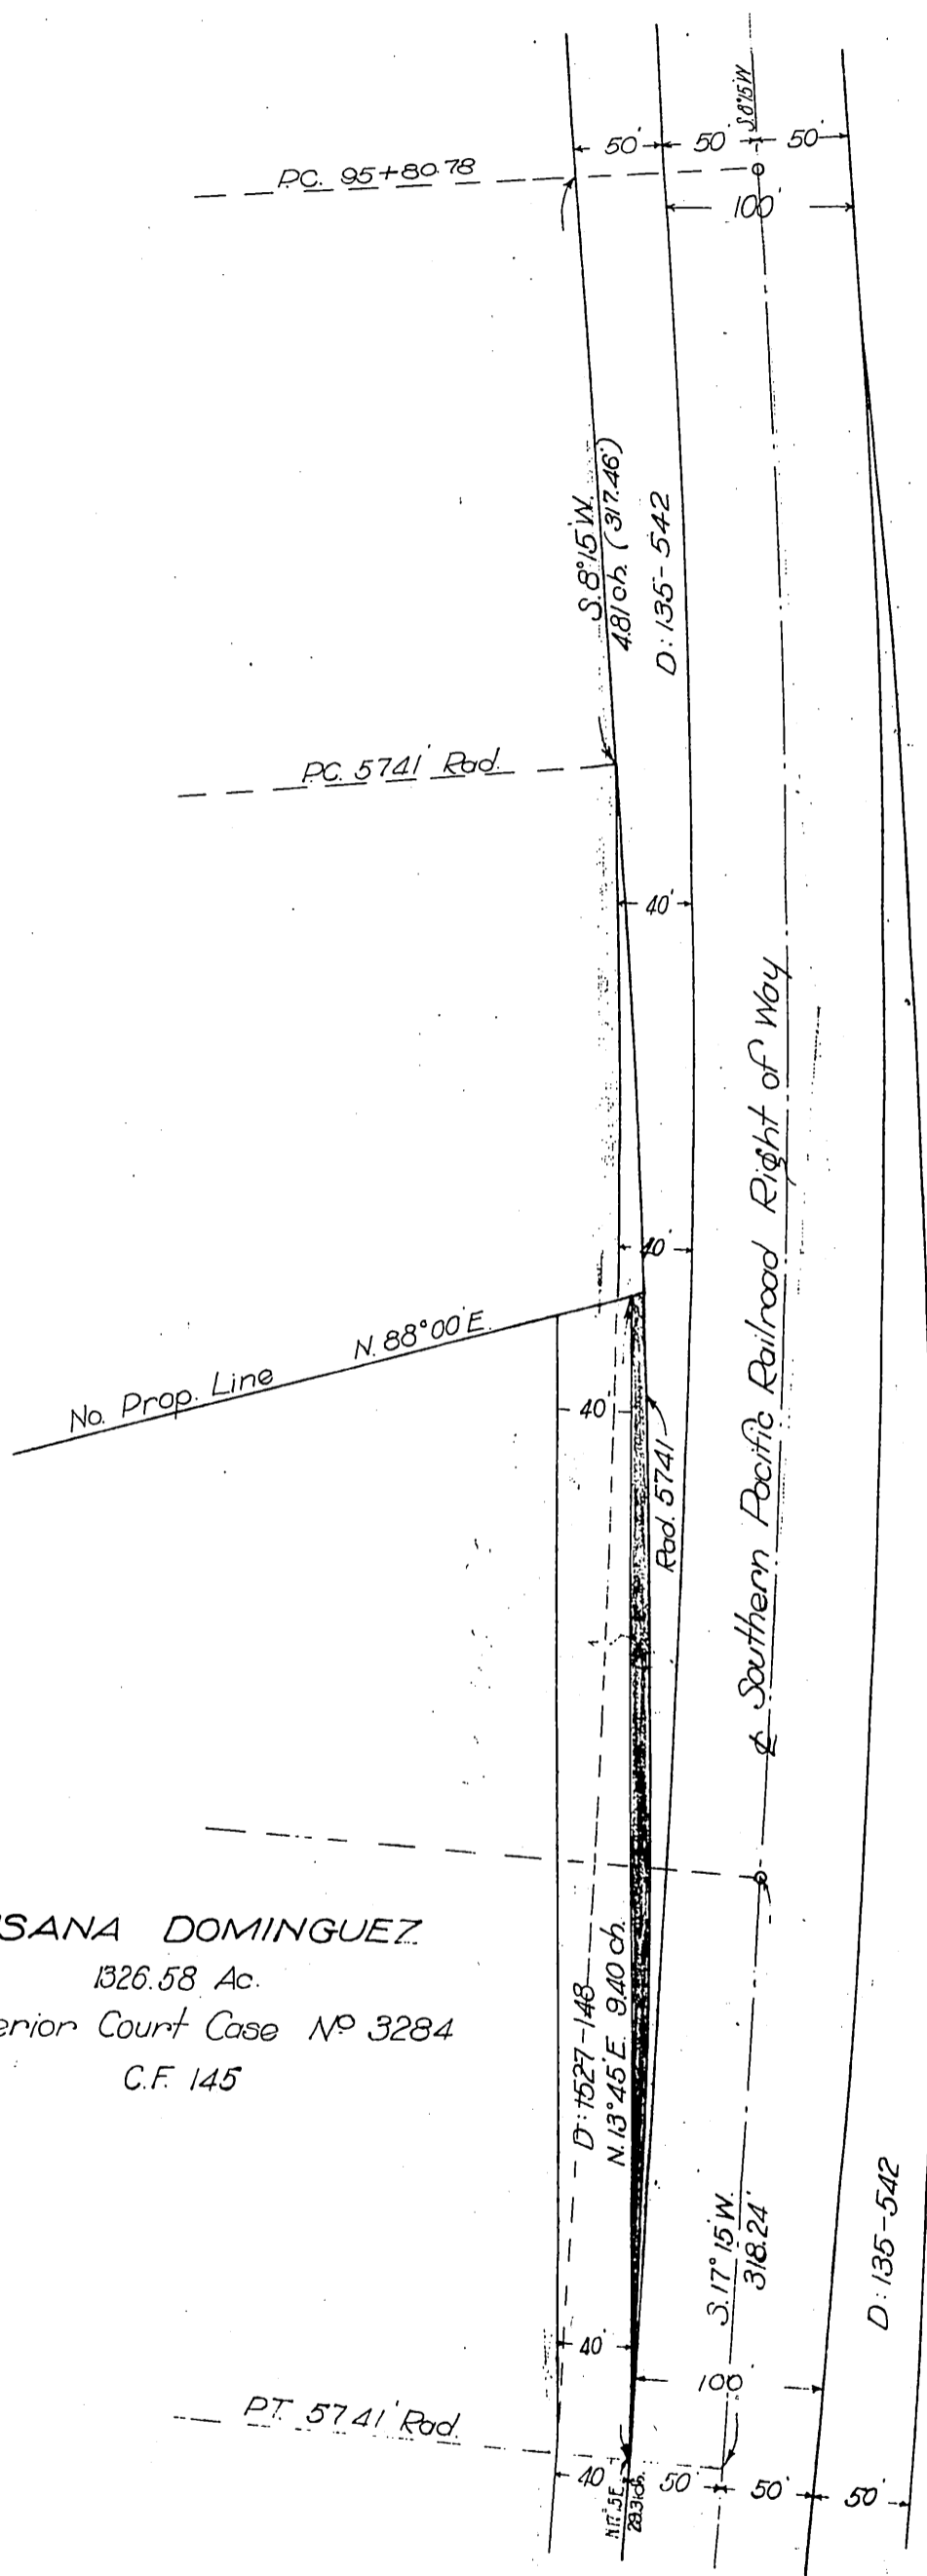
50'
50'
S.8°15'W.
50'
P.C. 95+80.78
100'
S.8°15'W.
4.81 ch. (317.46')
D: 135-542
P.C. 5741' Rad.
40'
℄ Southern Pacific Railroad Right of Way
40'
N. 88°00' E.
No. Prop. Line
40'
Rad. 5741
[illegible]SANA DOMINGUEZ
1326.58 Ac.
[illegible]erior Court Case № 3284
C.F. 145
D: 1527-148
N. 13°45' E. 9.40 ch.
S. 17°15' W.
318.24'
D: 135-542
40'
100'
P.T. 5741' Rad.
40'
50'
50'
50'
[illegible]